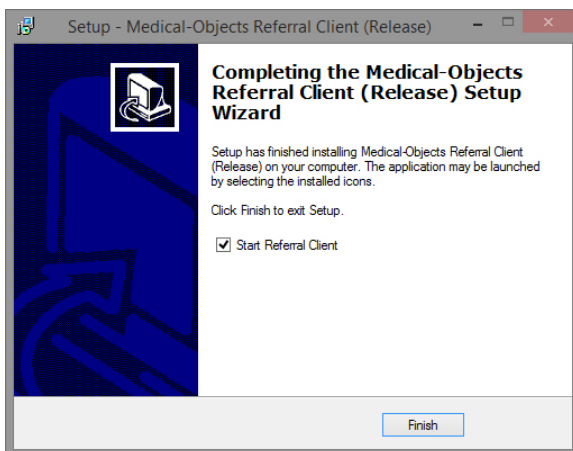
Setup - Medical-Objects Referral Client (Release)

Completing the Medical-Objects Referral Client (Release) Setup Wizard

Setup has finished installing Medical-Objects Referral Client (Release) on your computer. The application may be launched by selecting the installed icons.

Click Finish to exit Setup.

Start Referral Client

Finish